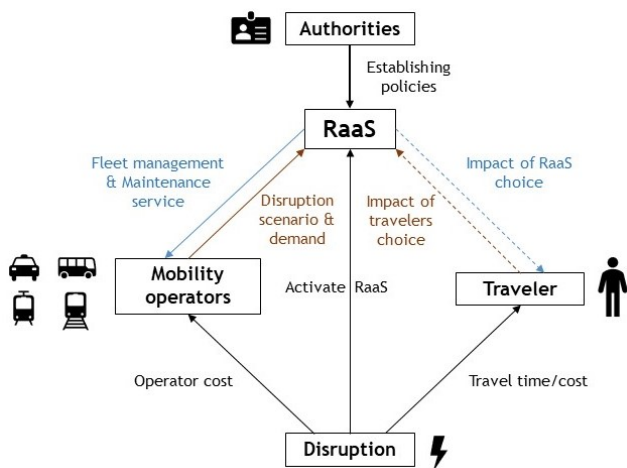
Authorities

Establishing policies

RaaS

Fleet management & Maintenance service

Disruption scenario & demand

Impact of travelers choice

Impact of RaaS choice

Mobility operators

Activate RaaS

Traveler

Operator cost

Travel time/cost

Disruption